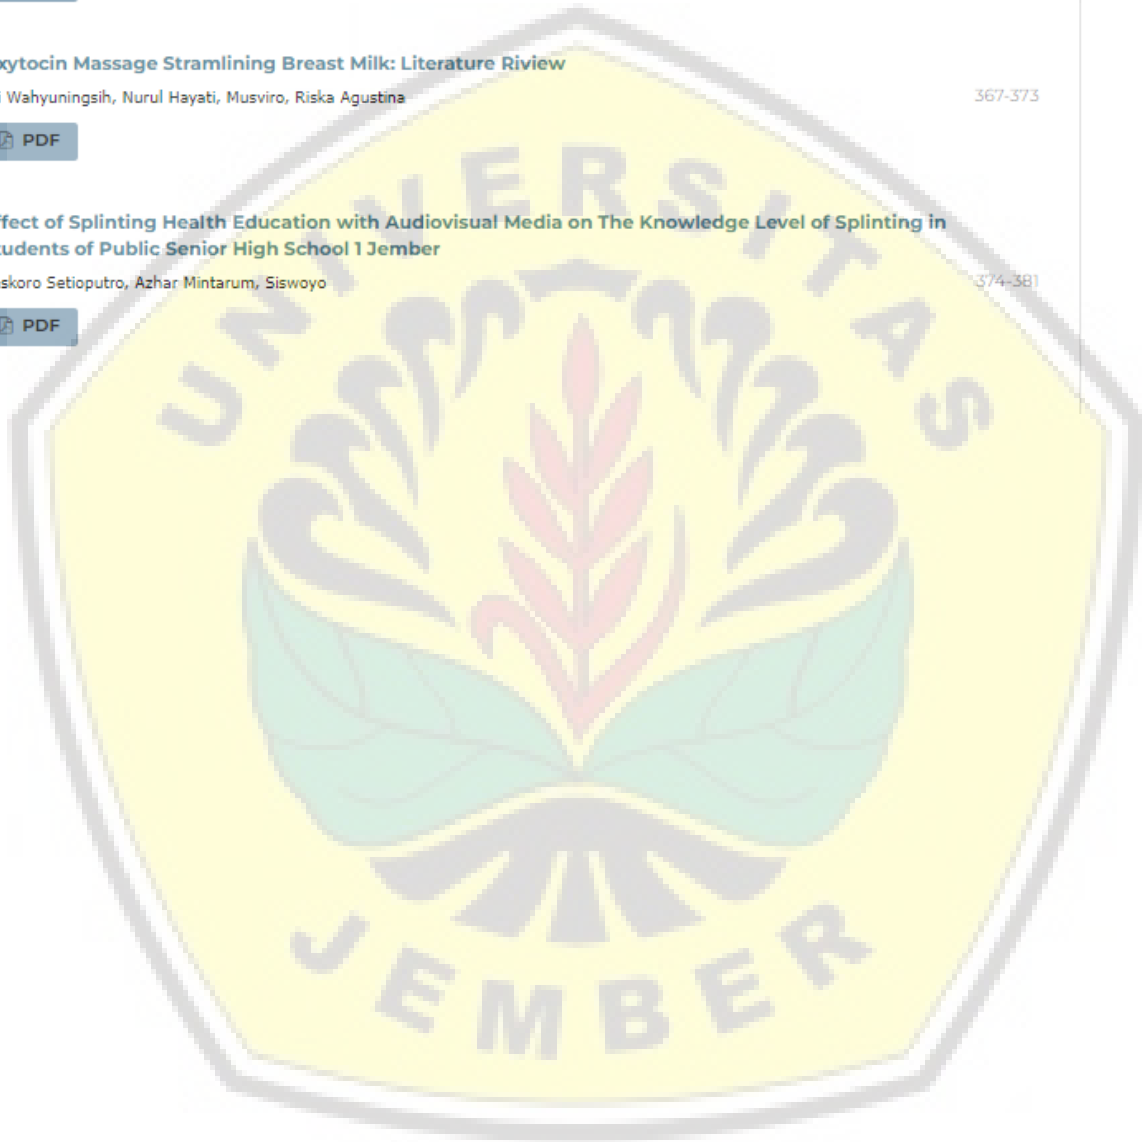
xytocin Massage Stramlining Breast Milk: Literature Riview

Wahyuningsih, Nurul Hayati, Musviro, Riska Agustina

367-373

PDF

ffect of Splinting Health Education with Audiovisual Media on The Knowledge Level of Splinting in tudents of Public Senior High School 1 Jember

skoro Setioputro, Azhar Mintarum, Siswoyo

374-381

PDF

UNIVERSITAS

JEMBER